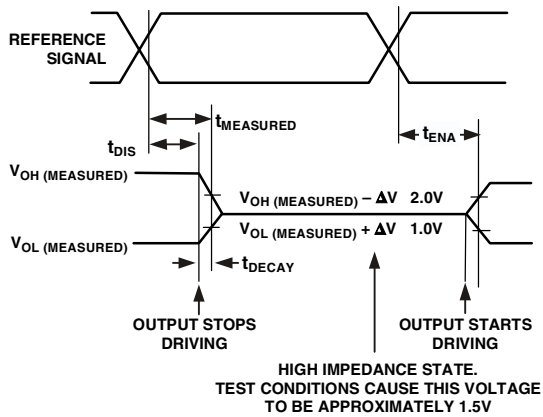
REFERENCE SIGNAL

$t_{MEASURED}$

$t_{DIS}$

$t_{ENA}$

$V_{OH\ (MEASURED)}$

$V_{OH\ (MEASURED)} - \Delta V$ 2.0V

$V_{OL\ (MEASURED)} + \Delta V$ 1.0V

$V_{OL\ (MEASURED)}$

$t_{DECAY}$

OUTPUT STOPS DRIVING

OUTPUT STARTS DRIVING

HIGH IMPEDANCE STATE. TEST CONDITIONS CAUSE THIS VOLTAGE TO BE APPROXIMATELY 1.5V